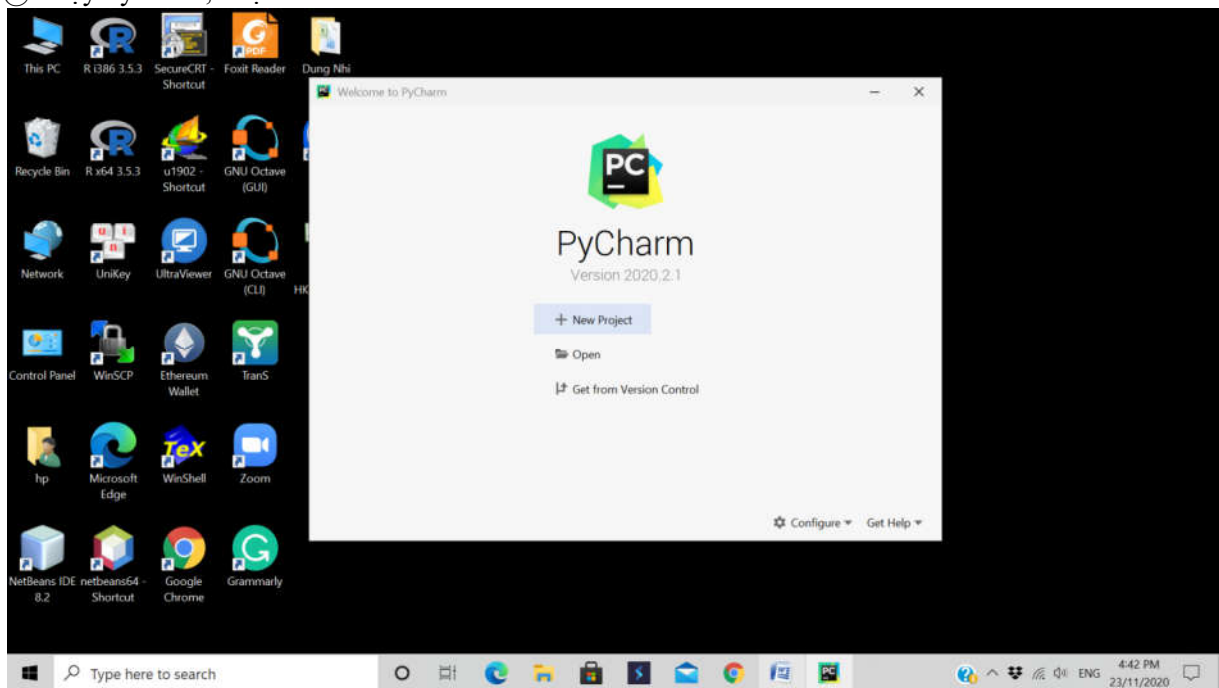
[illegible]

This PC
R i386 3.5.3
SecureCRT - Shortcut
Foxit Reader
Dung Nhi

Recycle Bin
R x64 3.5.3
u1902 - Shortcut
GNU Octave (GUI)

Network
UniKey
UltraViewer
GNU Octave (CLI)
HK

Control Panel
WinSCP
Ethereum Wallet
TranS

hp
Microsoft Edge
WinShell
Zoom

NetBeans IDE 8.2
netbeans64 - Shortcut
Google Chrome
Grammarly

Welcome to PyCharm

PC

PyCharm
Version 2020.2.1

+ New Project
Open
Get from Version Control

Configure ▾
Get Help ▾

Type here to search

ENG
4:42 PM
23/11/2020